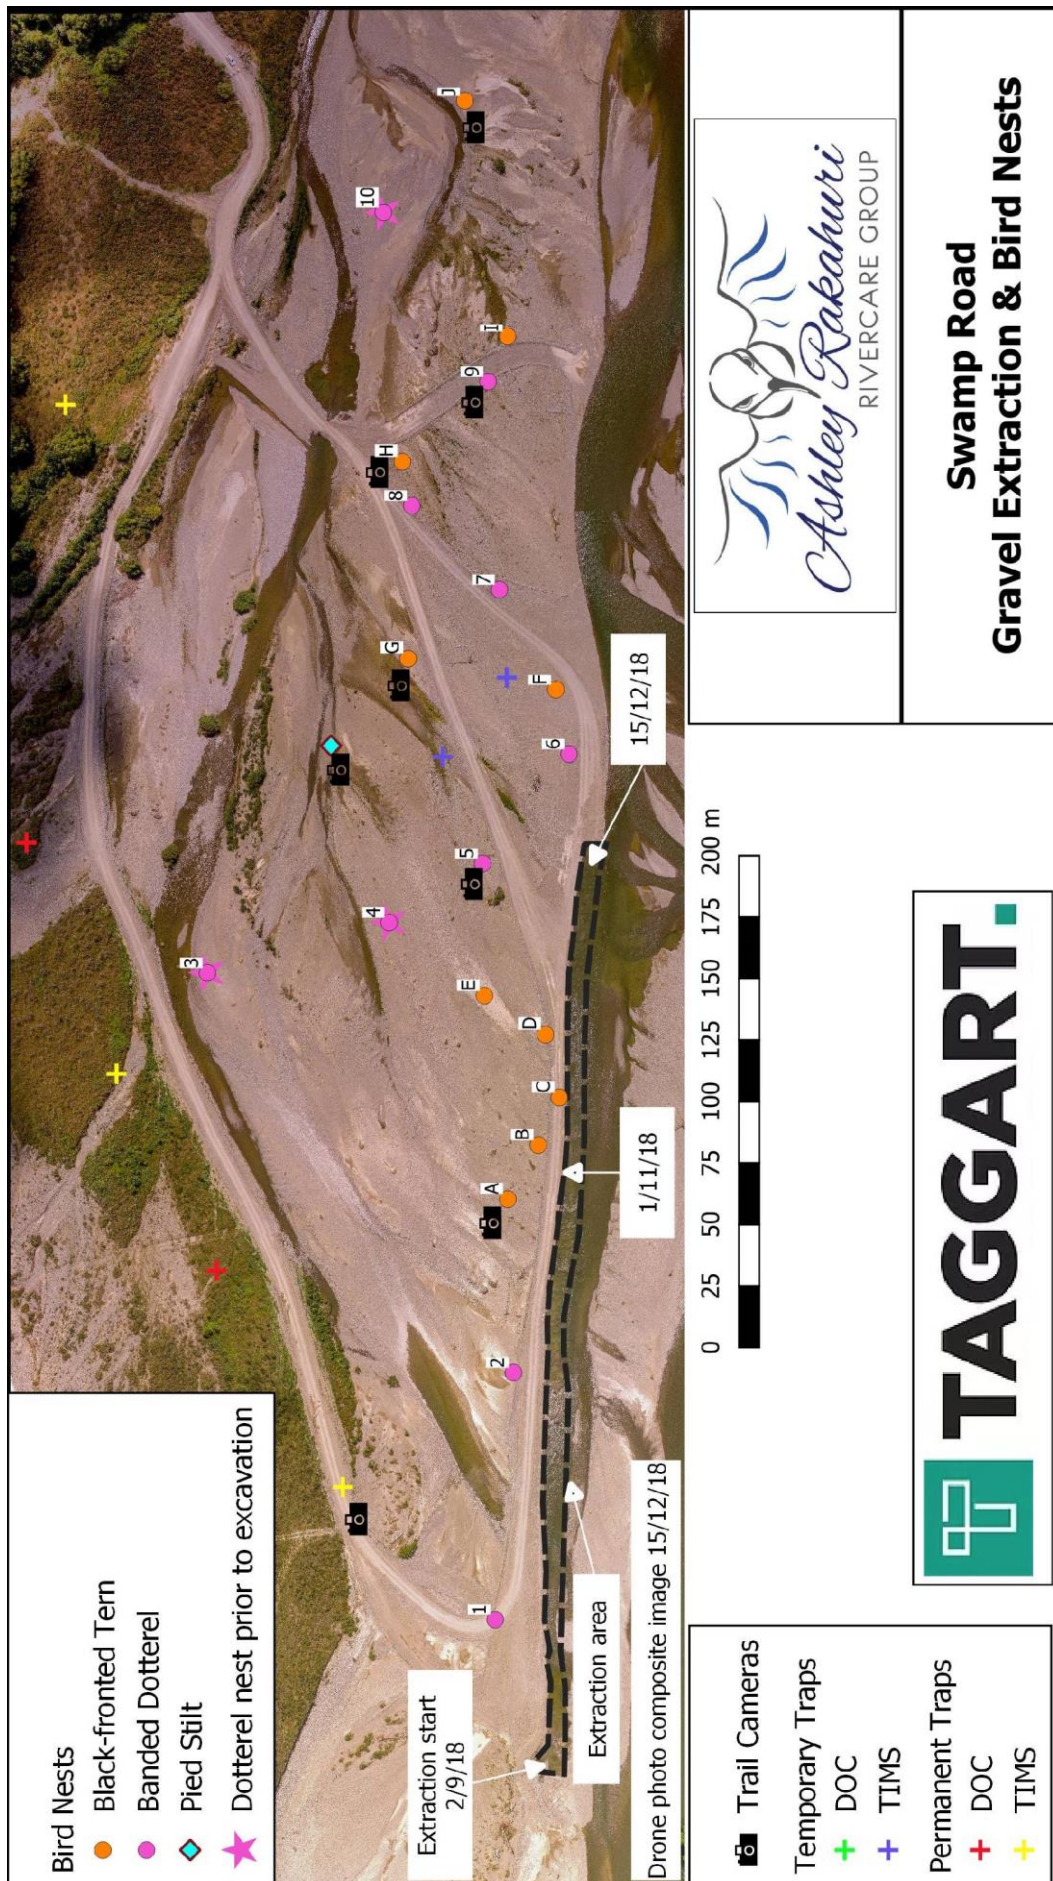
Bird Nests
Black-fronted Tern
Banded Dotterel
Pied Stilt
Dotterel nest prior to excavation

Extraction start 2/9/18
Extraction area
Drone photo composite image 15/12/18
1/11/18
15/12/18

1 2 3 4 5 6 7 8 9 10
A B C D E F G H I J

0 25 50 75 100 125 150 175 200 m

Trail Cameras
Temporary Traps
DOC
TIMS
Permanent Traps
DOC
TIMS

TAGGART

Ashley Rakahuri
RIVERCARE GROUP

Swamp Road
Gravel Extraction & Bird Nests